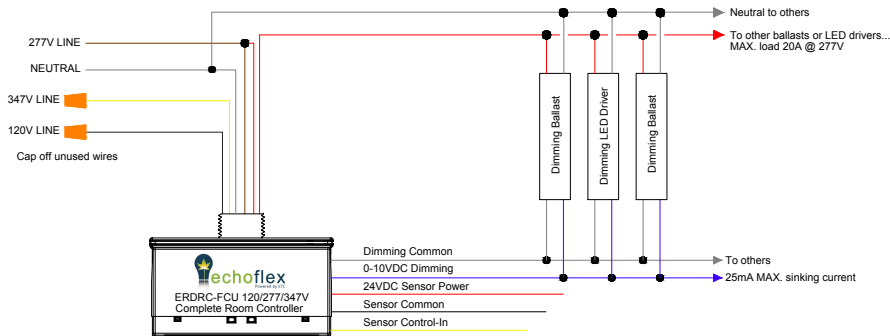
Neutral to others

277V LINE

To other ballasts or LED drivers... MAX. load 20A @ 277V

NEUTRAL

347V LINE

120V LINE

Cap off unused wires

Dimming Ballast

Dimming LED Driver

Dimming Ballast

echoflex

Powered by ETC

ERDRC-FCU 120/277/347V Complete Room Controller

Dimming Common

To others

0-10VDC Dimming

25mA MAX. sinking current

24VDC Sensor Power

Sensor Common

Sensor Control-In